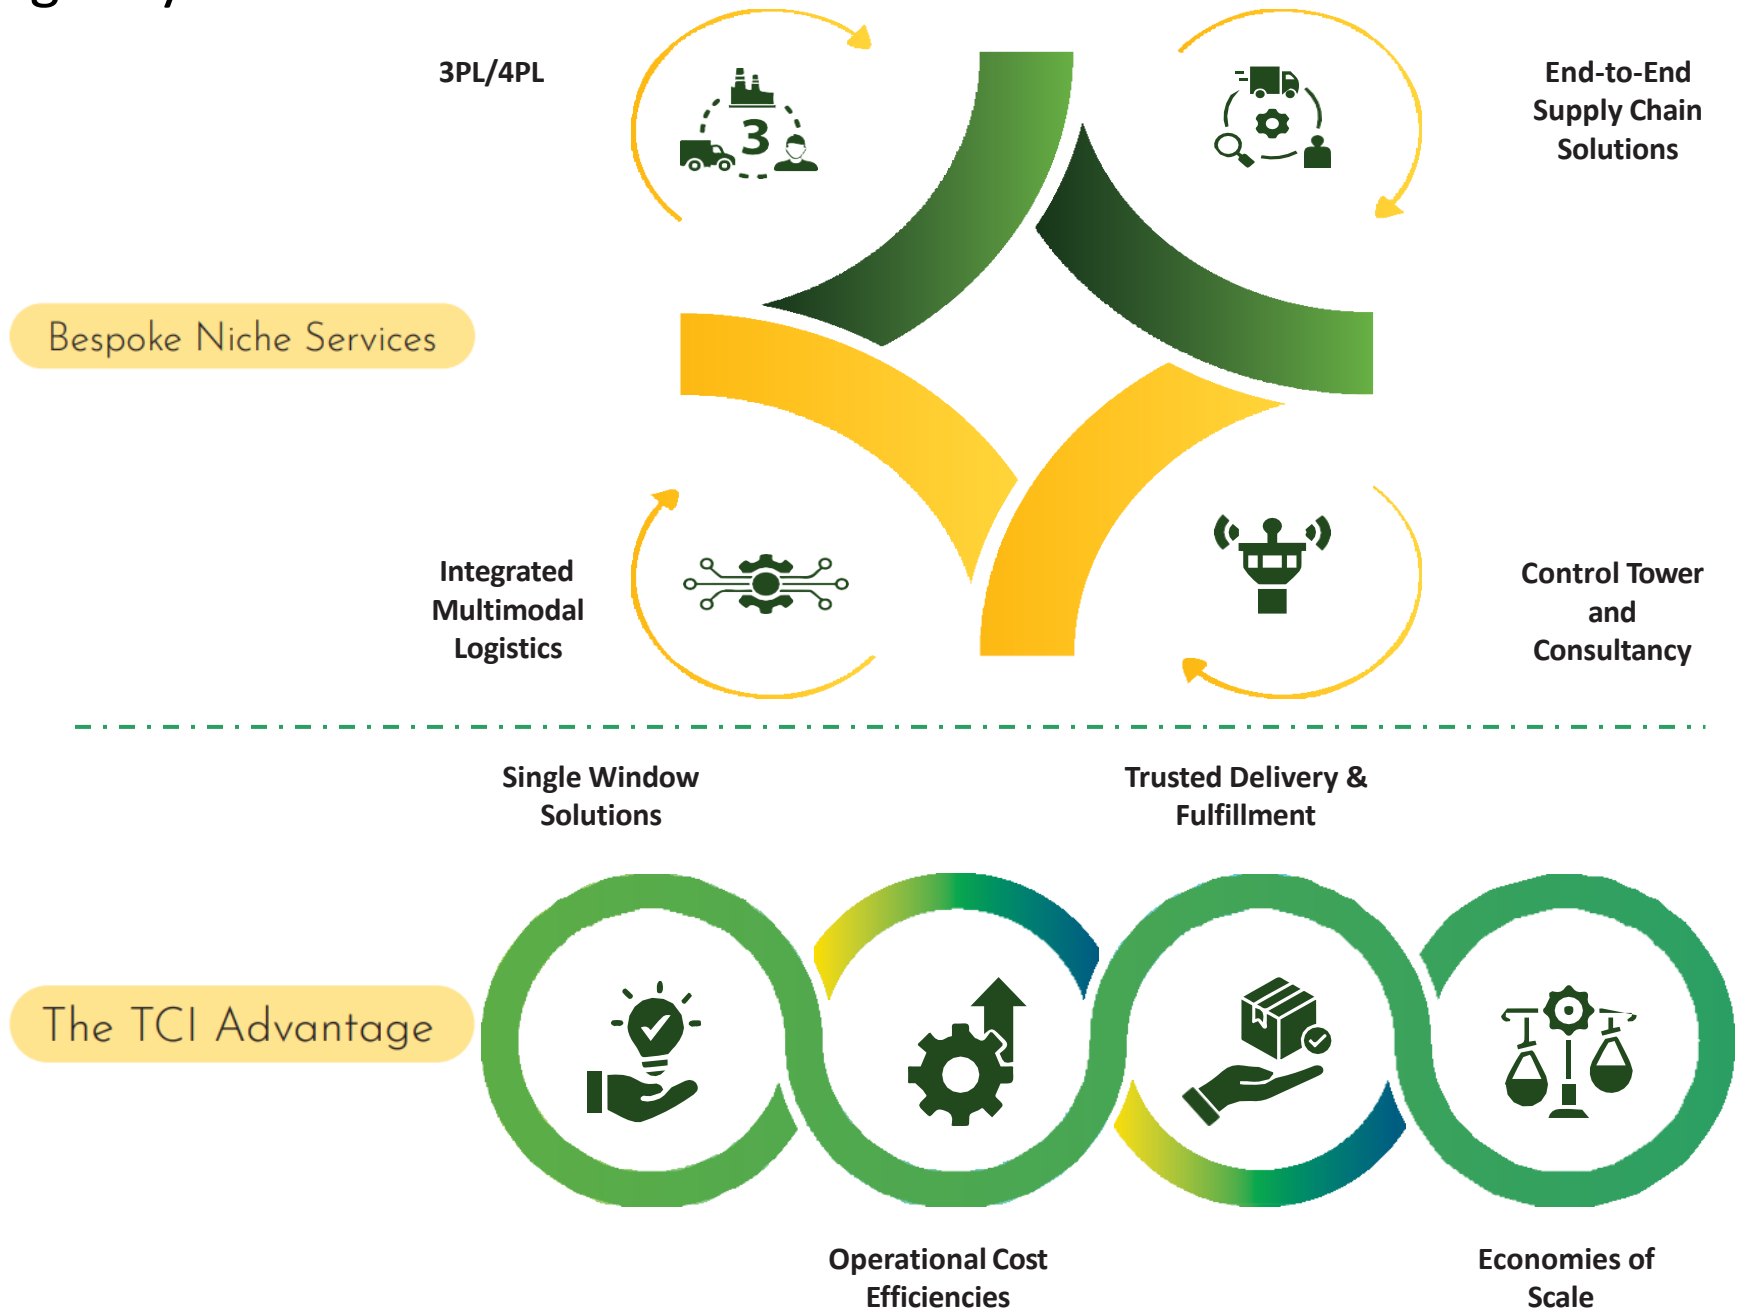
3PL/4PL

End-to-End Supply Chain Solutions

Bespoke Niche Services

Integrated Multimodal Logistics

Control Tower and Consultancy

Single Window Solutions

Trusted Delivery & Fulfillment

The TCI Advantage

Operational Cost Efficiencies

Economies of Scale